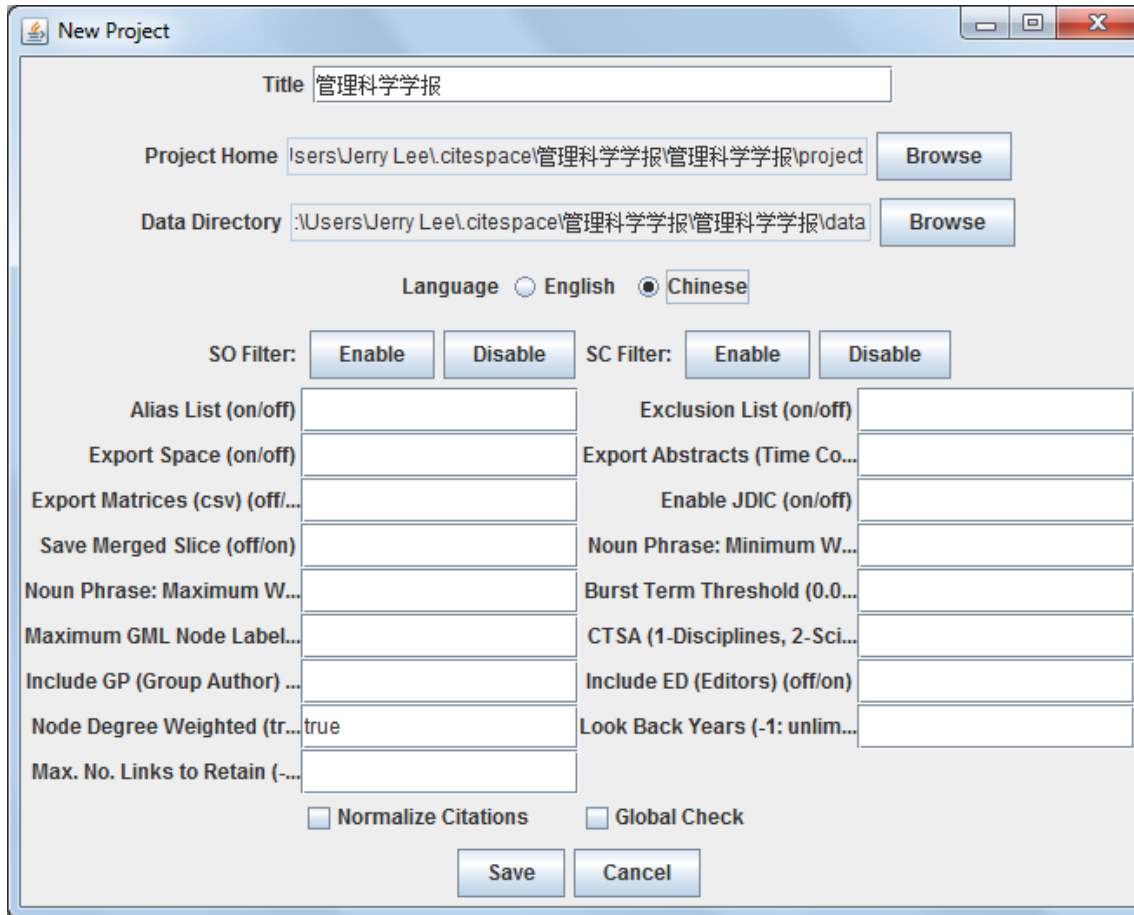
New Project

Title 管理科学学报

Project Home !sers\Jerry Lee\.citespace\管理科学学报\管理科学学报\project Browse

Data Directory :\Users\Jerry Lee\.citespace\管理科学学报\管理科学学报\data Browse

Language English Chinese

SO Filter: Enable Disable SC Filter: Enable Disable

Alias List (on/off)
Exclusion List (on/off)
Export Space (on/off)
Export Abstracts (Time Co...
Export Matrices (csv) (off/...
Enable JDIC (on/off)
Save Merged Slice (off/on)
Noun Phrase: Minimum W...
Noun Phrase: Maximum W...
Burst Term Threshold (0.0...
Maximum GML Node Label...
CTSA (1-Disciplines, 2-Sci...
Include GP (Group Author) ...
Include ED (Editors) (off/on)
Node Degree Weighted (tr... true
Look Back Years (-1: unlim...
Max. No. Links to Retain (-...

Normalize Citations Global Check

Save Cancel